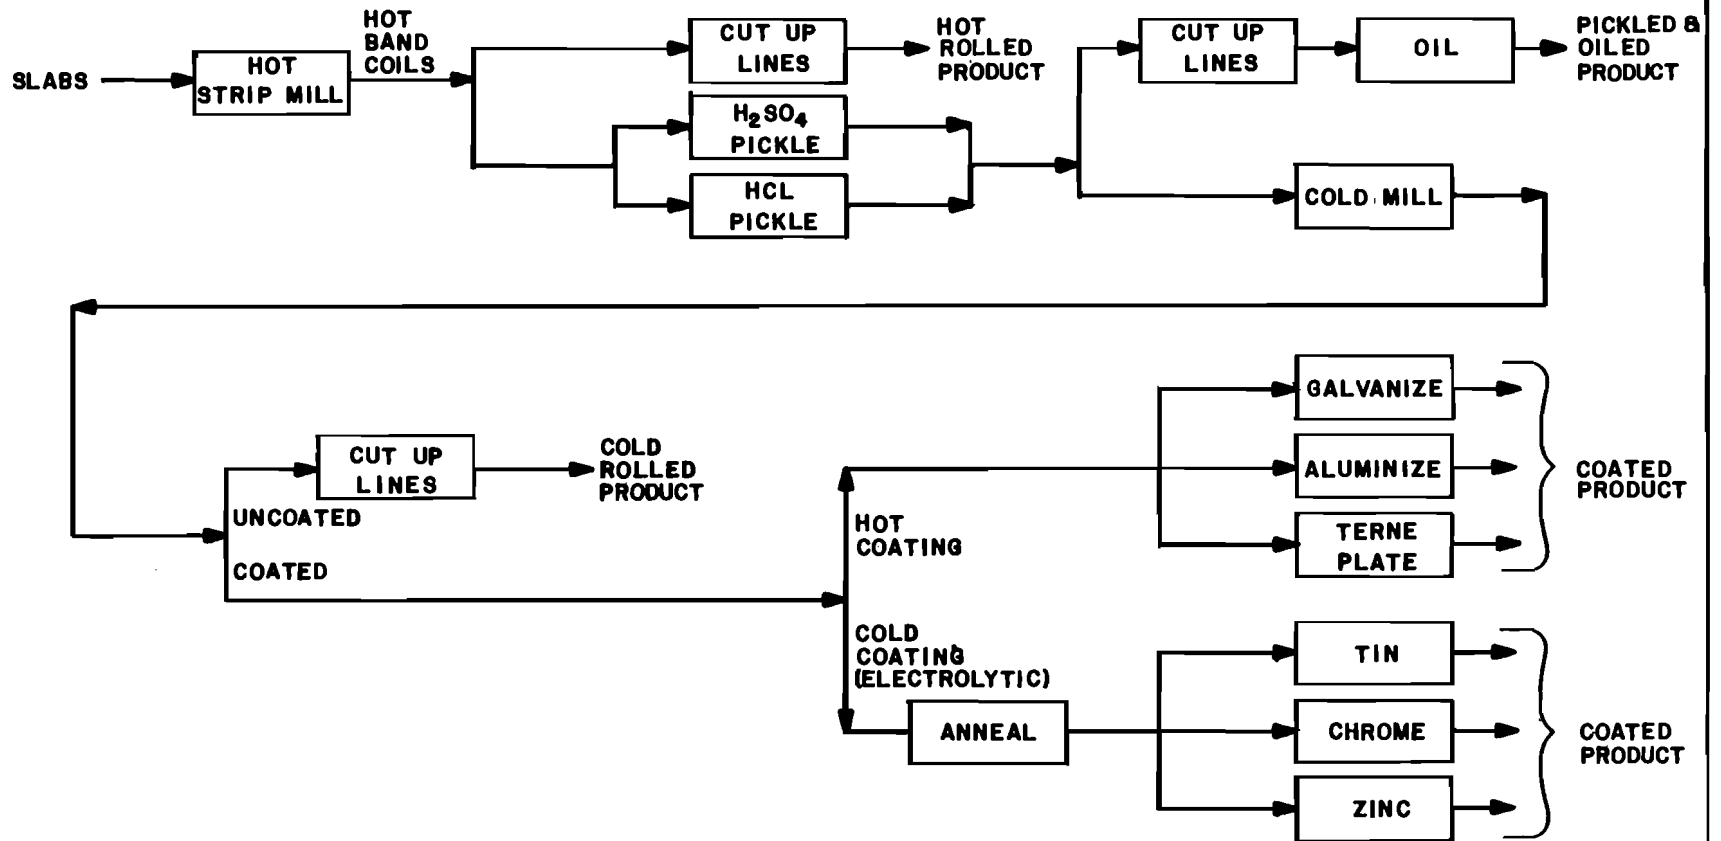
SLABS

HOT STRIP MILL

HOT BAND COILS

CUT UP LINES

HOT ROLLED PRODUCT

$H_2SO_4$ PICKLE

HCL PICKLE

CUT UP LINES

OIL

PICKLED & OILED PRODUCT

COLD MILL

CUT UP LINES

COLD ROLLED PRODUCT

UNCOATED

COATED

HOT COATING

GALVANIZE

ALUMINIZE

TERNE PLATE

COATED PRODUCT

COLD COATING (ELECTROLYTIC)

ANNEAL

TIN

CHROME

ZINC

COATED PRODUCT